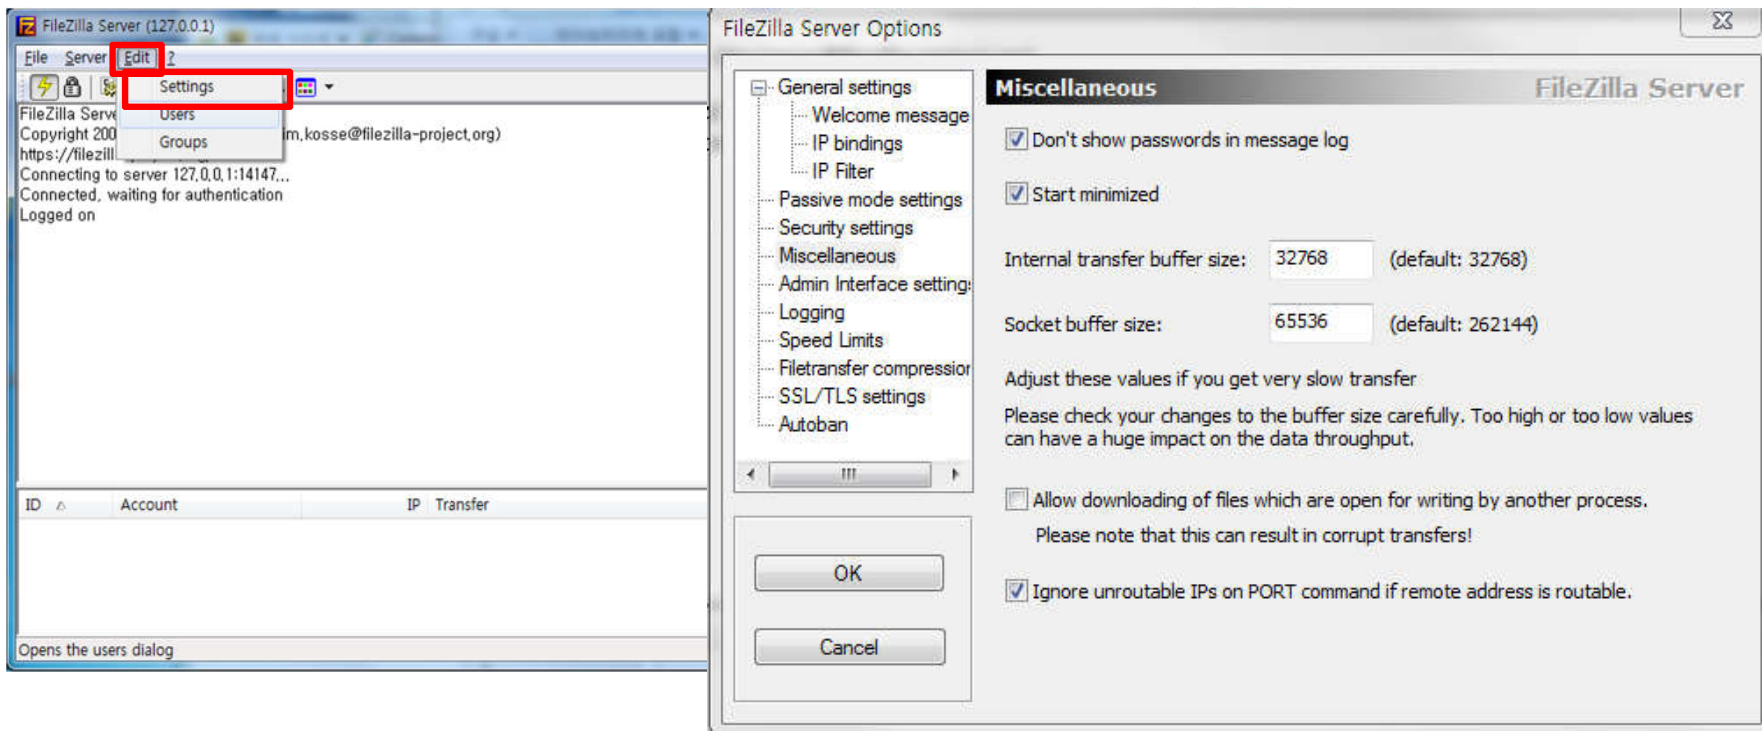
FileZilla Server (127.0.0.1)

File Server Edit ?

Settings
Users
Groups

FileZilla Serve
Copyright 200 im.kosse@filezilla-project.org)
https://filezill
Connecting to server 127.0.0.1:14147...
Connected, waiting for authentication
Logged on

| ID | Account | IP | Transfer |
|---|---|---|---|

Opens the users dialog

FileZilla Server Options

General settings
Welcome message
IP bindings
IP Filter
Passive mode settings
Security settings
Miscellaneous
Admin Interface setting
Logging
Speed Limits
Filetransfer compressior
SSL/TLS settings
Autoban

OK
Cancel

Miscellaneous FileZilla Server

Don't show passwords in message log

Start minimized

Internal transfer buffer size: 32768 (default: 32768)

Socket buffer size: 65536 (default: 262144)

Adjust these values if you get very slow transfer

Please check your changes to the buffer size carefully. Too high or too low values can have a huge impact on the data throughput.

Allow downloading of files which are open for writing by another process.

Please note that this can result in corrupt transfers!

Ignore unroutable IPs on PORT command if remote address is routable.